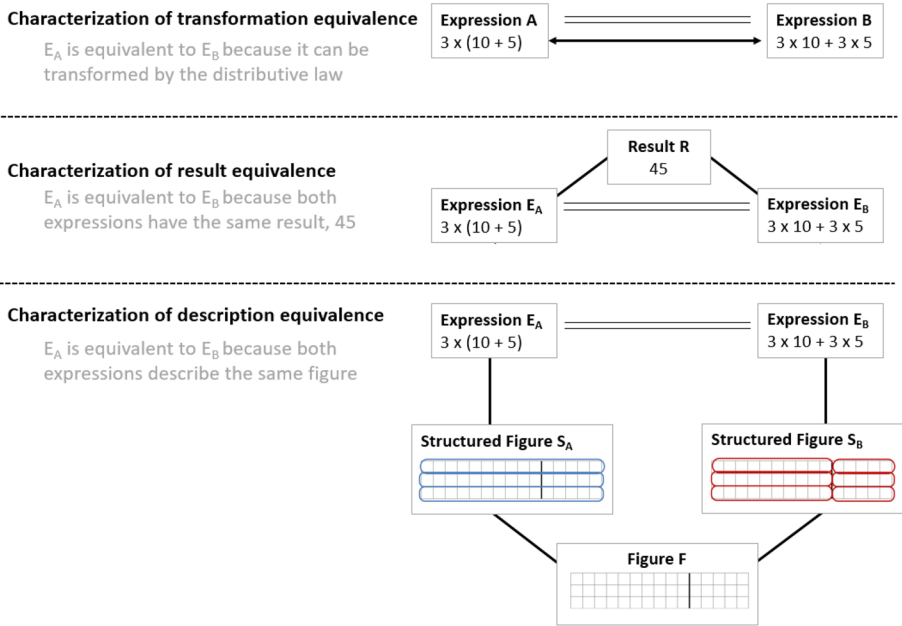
**Characterization of transformation equivalence**

$E_A$ is equivalent to $E_B$ because it can be transformed by the distributive law

Expression A
3 x (10 + 5)

Expression B
3 x 10 + 3 x 5

**Characterization of result equivalence**

$E_A$ is equivalent to $E_B$ because both expressions have the same result, 45

Result R
45

Expression $E_A$
3 x (10 + 5)

Expression $E_B$
3 x 10 + 3 x 5

**Characterization of description equivalence**

$E_A$ is equivalent to $E_B$ because both expressions describe the same figure

Expression $E_A$
3 x (10 + 5)

Expression $E_B$
3 x 10 + 3 x 5

Structured Figure $S_A$

Structured Figure $S_B$

Figure F